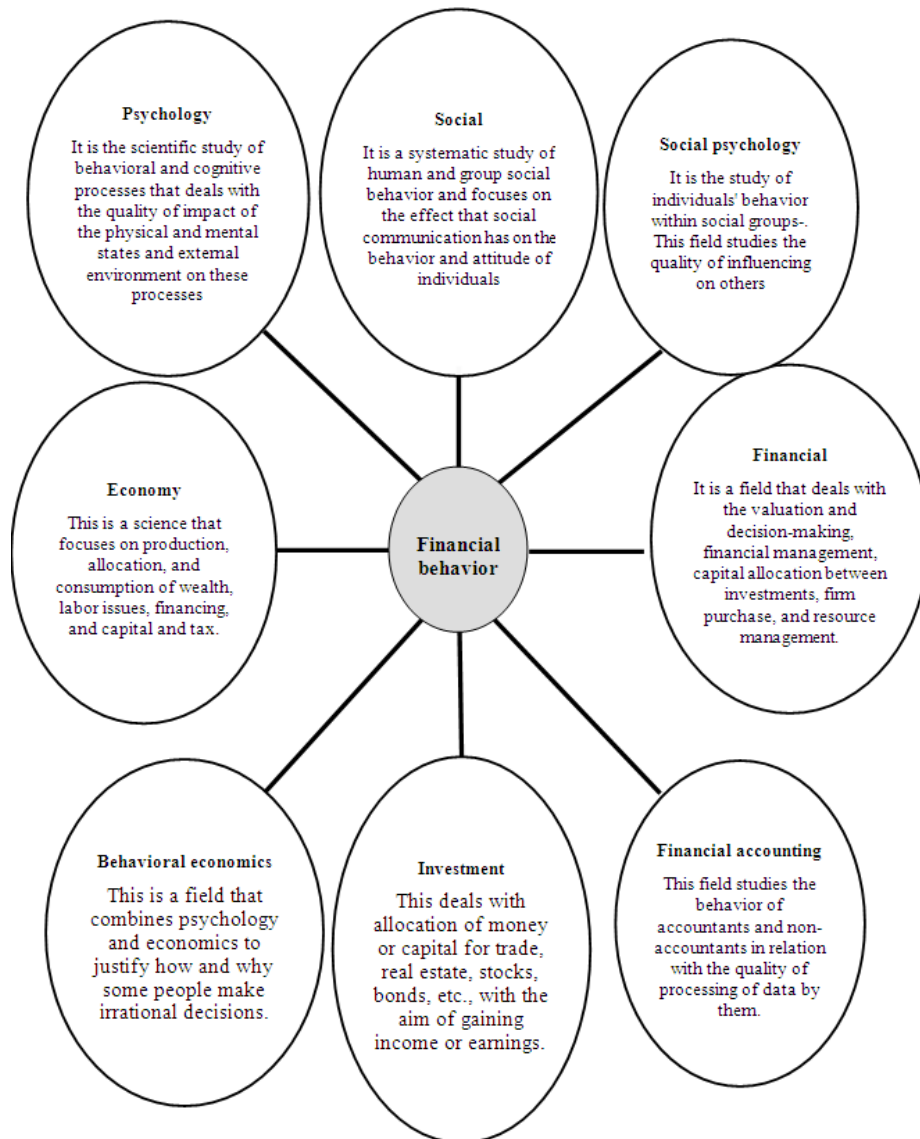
Psychology

It is the scientific study of behavioral and cognitive processes that deals with the quality of impact of the physical and mental states and external environment on these processes

Social

It is a systematic study of human and group social behavior and focuses on the effect that social communication has on the behavior and attitude of individuals

Social psychology

It is the study of individuals' behavior within social groups-. This field studies the quality of influencing on others

Economy

This is a science that focuses on production, allocation, and consumption of wealth, labor issues, financing, and capital and tax.

Financial behavior

Financial

It is a field that deals with the valuation and decision-making, financial management, capital allocation between investments, firm purchase, and resource management.

Behavioral economics

This is a field that combines psychology and economics to justify how and why some people make irrational decisions.

Investment

This deals with allocation of money or capital for trade, real estate, stocks, bonds, etc., with the aim of gaining income or earnings.

Financial accounting

This field studies the behavior of accountants and non-accountants in relation with the quality of processing of data by them.